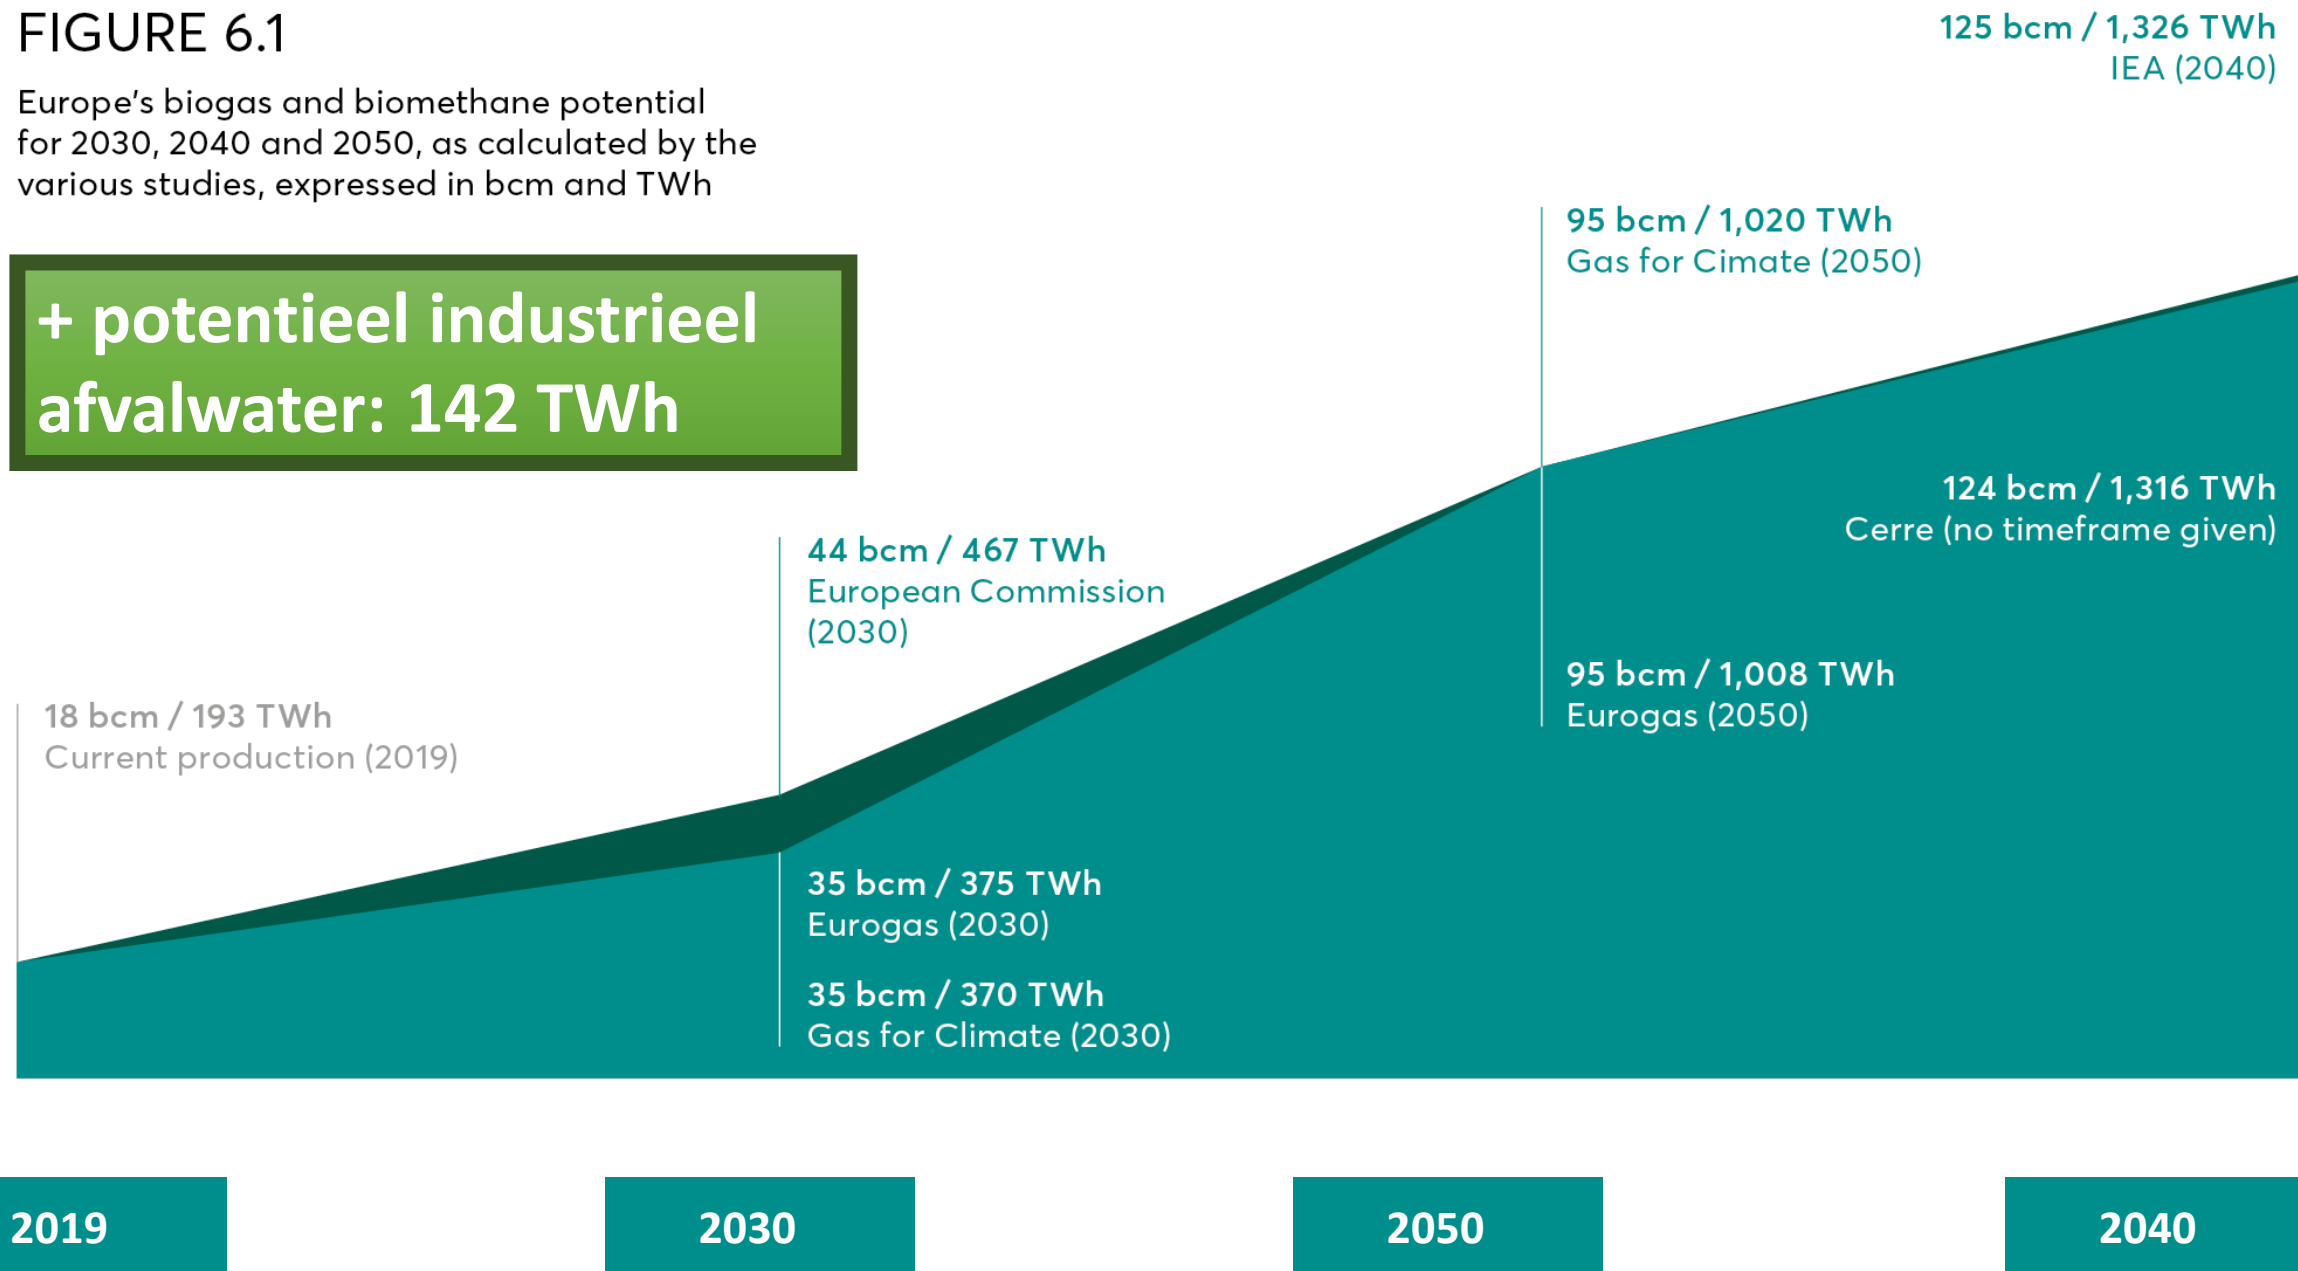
FIGURE 6.1

Europe's biogas and biomethane potential for 2030, 2040 and 2050, as calculated by the various studies, expressed in bcm and TWh

125 bcm / 1,326 TWh
IEA (2040)

+ potentieel industrieel afvalwater: 142 TWh

95 bcm / 1,020 TWh
Gas for Cimate (2050)

124 bcm / 1,316 TWh
Cerre (no timeframe given)

44 bcm / 467 TWh
European Commission (2030)

95 bcm / 1,008 TWh
Eurogas (2050)

18 bcm / 193 TWh
Current production (2019)

35 bcm / 375 TWh
Eurogas (2030)

35 bcm / 370 TWh
Gas for Climate (2030)

2019

2030

2050

2040